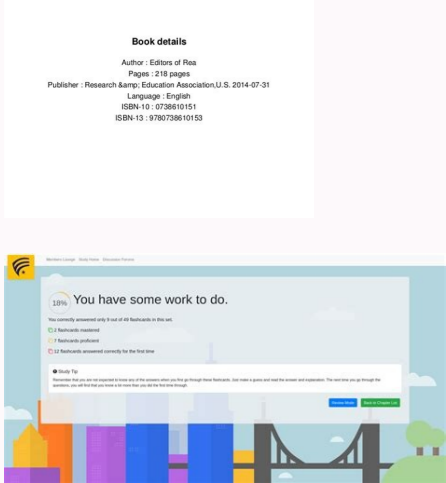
Book details

Author : Editors of Rea
Pages : 218 pages
Publisher : Research &amp; Education Association,U.S. 2014-07-31
Language : English
ISBN-10 : 0738610151
ISBN-13 : 9780738610153

Members Lounge Study Home Education Partner

18% You have some work to do.

You correctly answered only 9 out of 49 flashcards in this set.

2 flashcards mastered

7 flashcards proficient

12 flashcards answered correctly for the first time

Study Tip

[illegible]

Review Mode Back to Chapter List